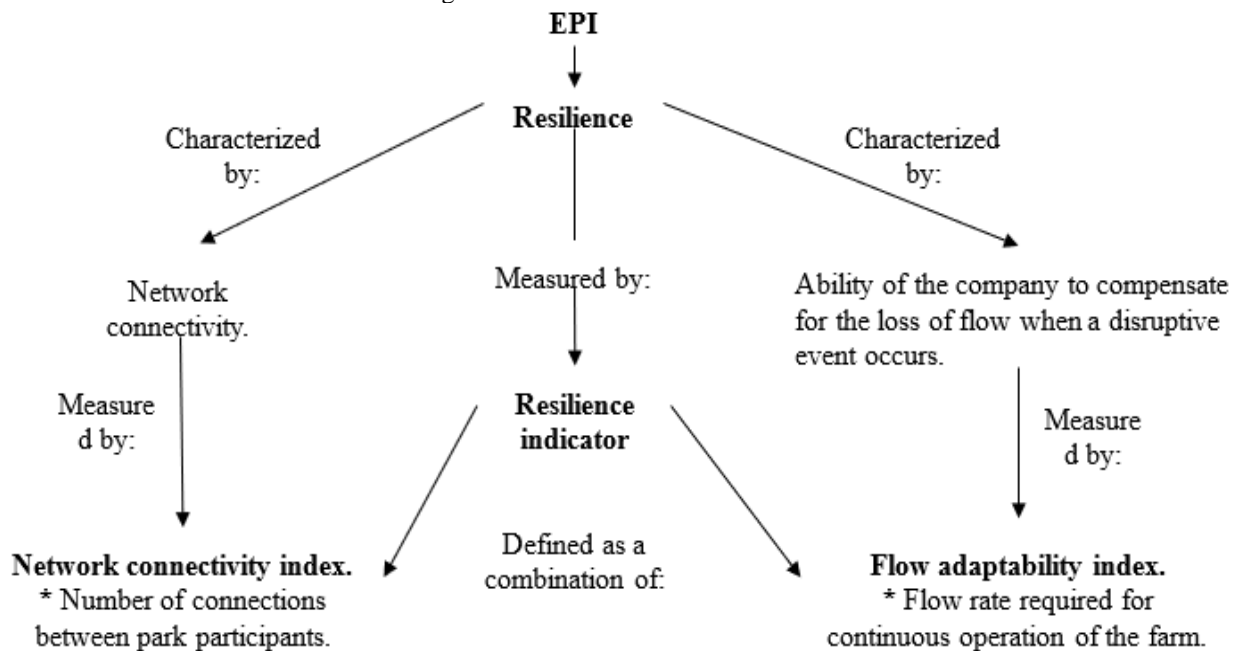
EPI

Resilience

Characterized by:

Characterized by:

Network connectivity.

Measured by:

Ability of the company to compensate for the loss of flow when a disruptive event occurs.

Measure d by:

Resilience indicator

Measure d by:

Network connectivity index.
* Number of connections between park participants.

Defined as a combination of:

Flow adaptability index.
* Flow rate required for continuous operation of the farm.